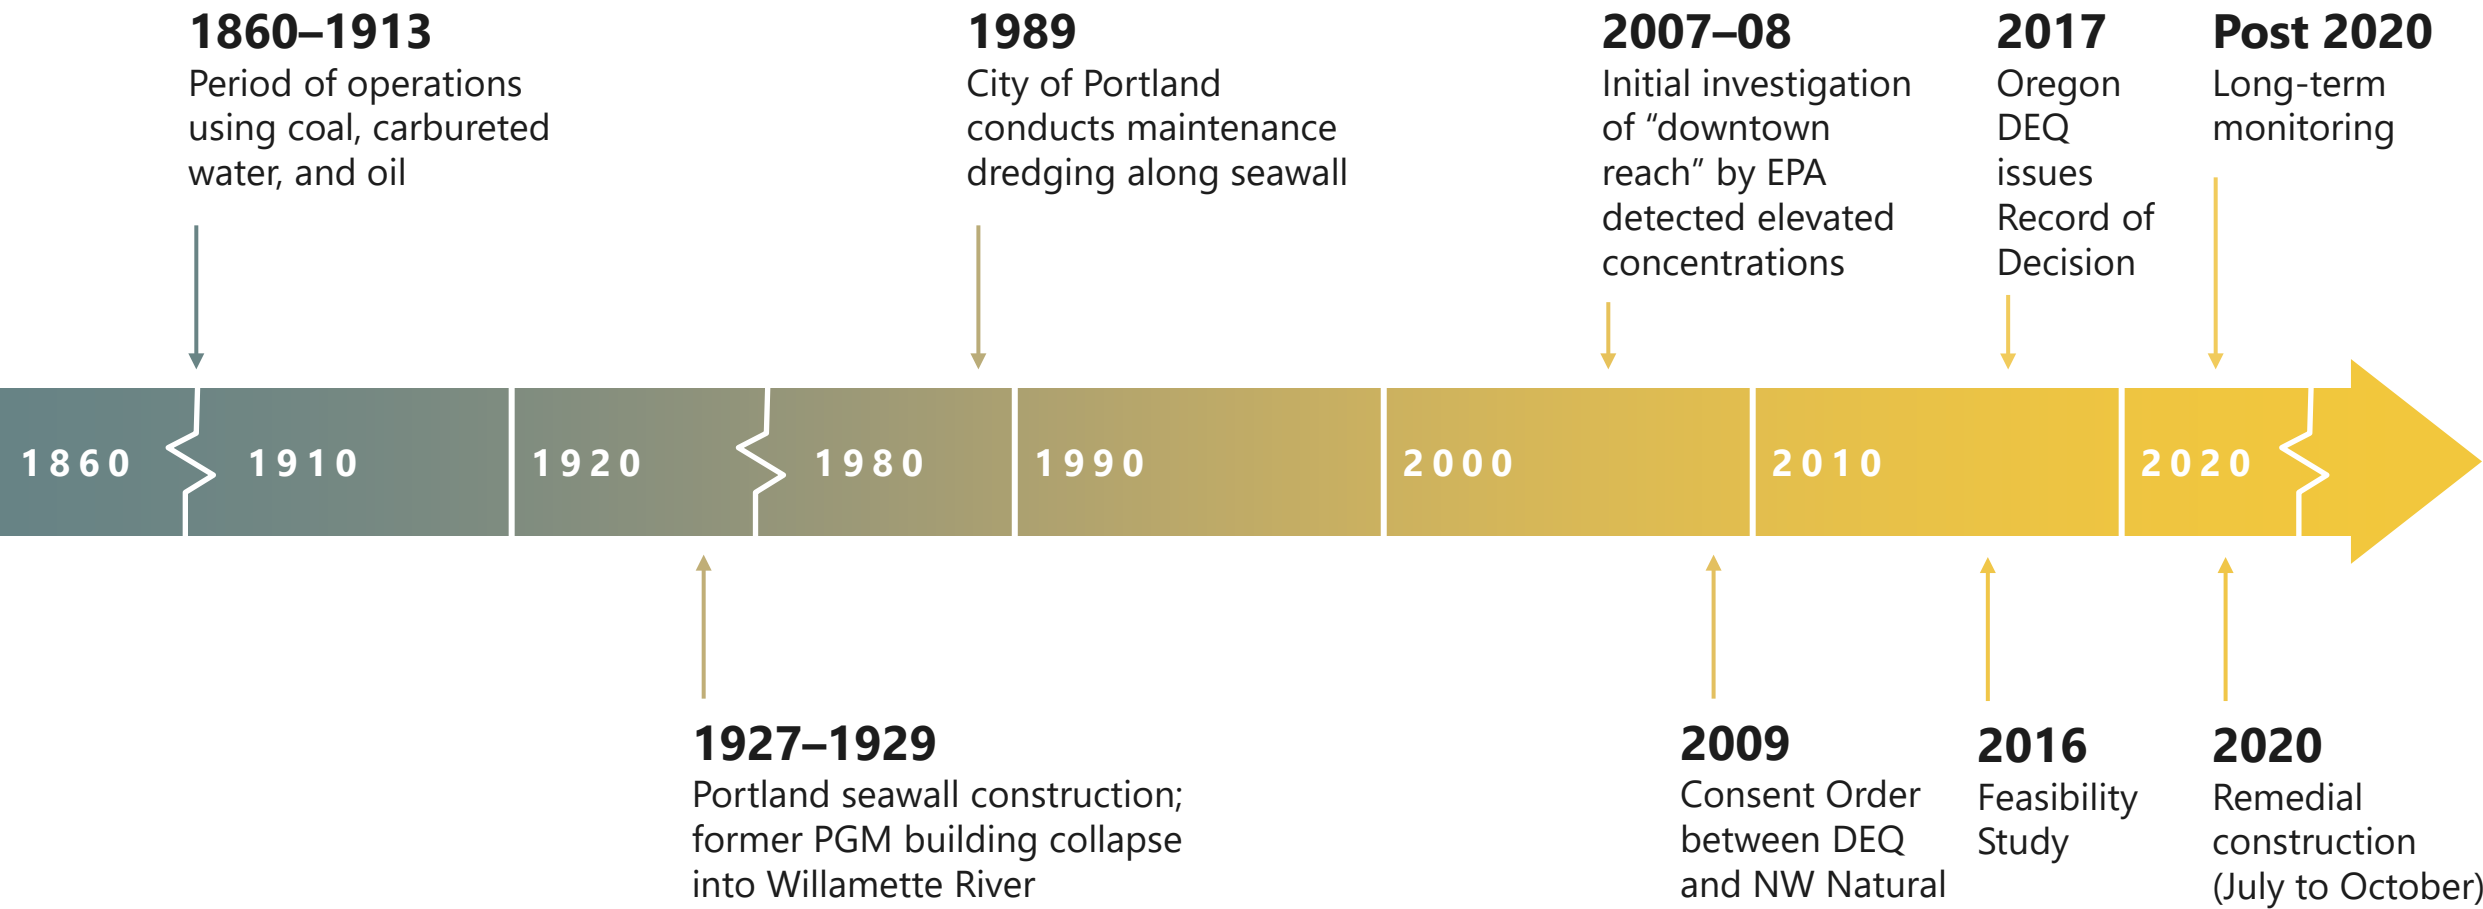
**1860–1913**
Period of operations using coal, carbureted water, and oil

**1989**
City of Portland conducts maintenance dredging along seawall

**2007–08**
Initial investigation of “downtown reach” by EPA detected elevated concentrations

**2017**
Oregon DEQ issues Record of Decision

**Post 2020**
Long-term monitoring

1860 1910 1920 1980 1990 2000 2010 2020

**1927–1929**
Portland seawall construction; former PGM building collapse into Willamette River

**2009**
Consent Order between DEQ and NW Natural

**2016**
Feasibility Study

**2020**
Remedial construction (July to October)